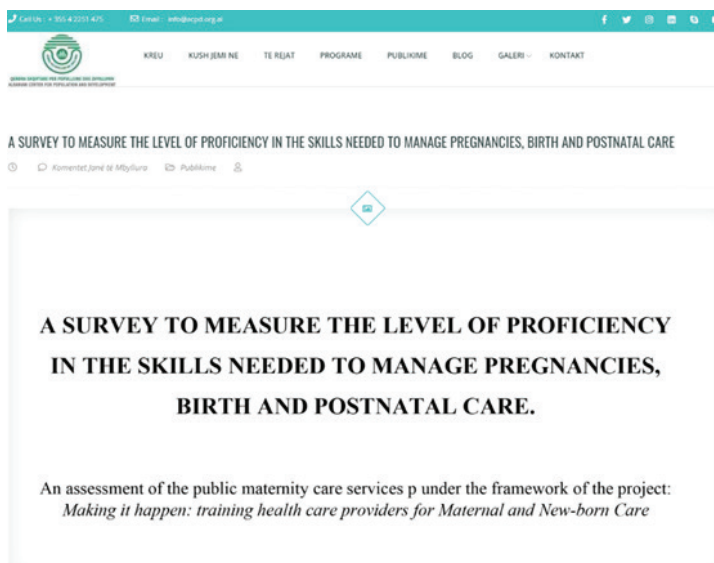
Call Us : + 355 4 2251 475 Email : info@acpd.org.al

QENDRA SHQIPTARE PER POPULLSINE DHE ZHVILLIMIN
ALBANIAN CENTER FOR POPULATION AND DEVELOPMENT

KREU KUSH JEMI NE TE REJAT PROGRAME PUBLIKIME BLOG GALERI KONTAKT

A SURVEY TO MEASURE THE LEVEL OF PROFICIENCY IN THE SKILLS NEEDED TO MANAGE PREGNANCIES, BIRTH AND POSTNATAL CARE

Komentet Janë të Mbyllura Publikime

A SURVEY TO MEASURE THE LEVEL OF PROFICIENCY IN THE SKILLS NEEDED TO MANAGE PREGNANCIES, BIRTH AND POSTNATAL CARE.

An assessment of the public maternity care services p under the framework of the project: *Making it happen: training health care providers for Maternal and New-born Care*